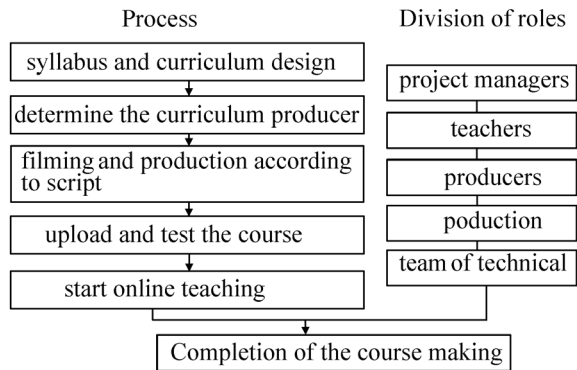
Process

syllabus and curriculum design

determine the curriculum producer

filming and production according to script

upload and test the course

start online teaching

Division of roles

project managers

teachers

producers

poduction

team of technical

Completion of the course making